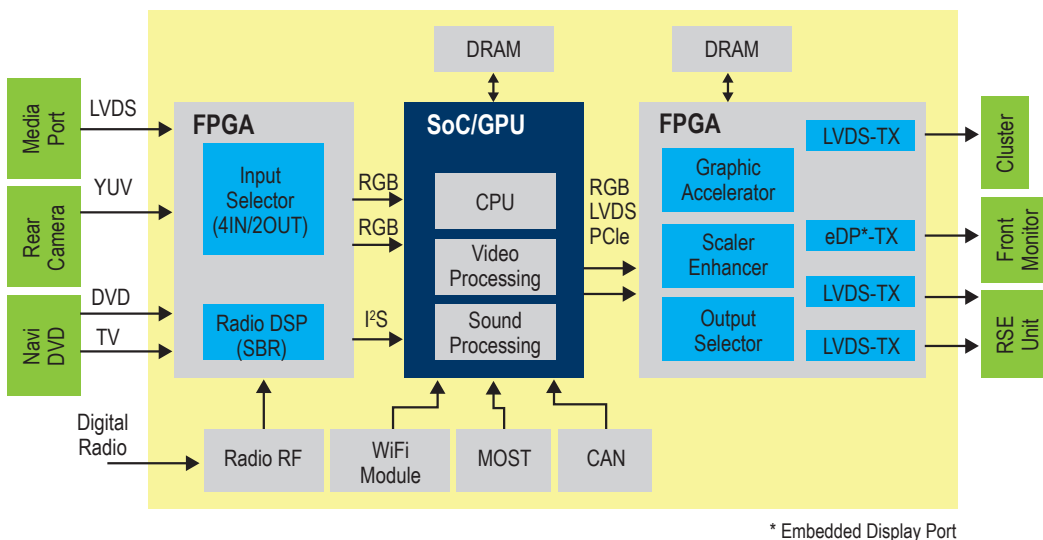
Media Port

Rear Camera

Navi DVD

LVDS

YUV

DVD

TV

Digital Radio

FPGA

Input Selector (4IN/2OUT)

Radio DSP (SBR)

RGB

RGB

$I^2S$

DRAM

SoC/GPU

CPU

Video Processing

Sound Processing

Radio RF

WiFi Module

MOST

CAN

RGB LVDS PCle

DRAM

FPGA

Graphic Accelerator

Scaler Enhancer

Output Selector

LVDS-TX

eDP*-TX

LVDS-TX

LVDS-TX

Cluster

Front Monitor

RSE Unit

* Embedded Display Port